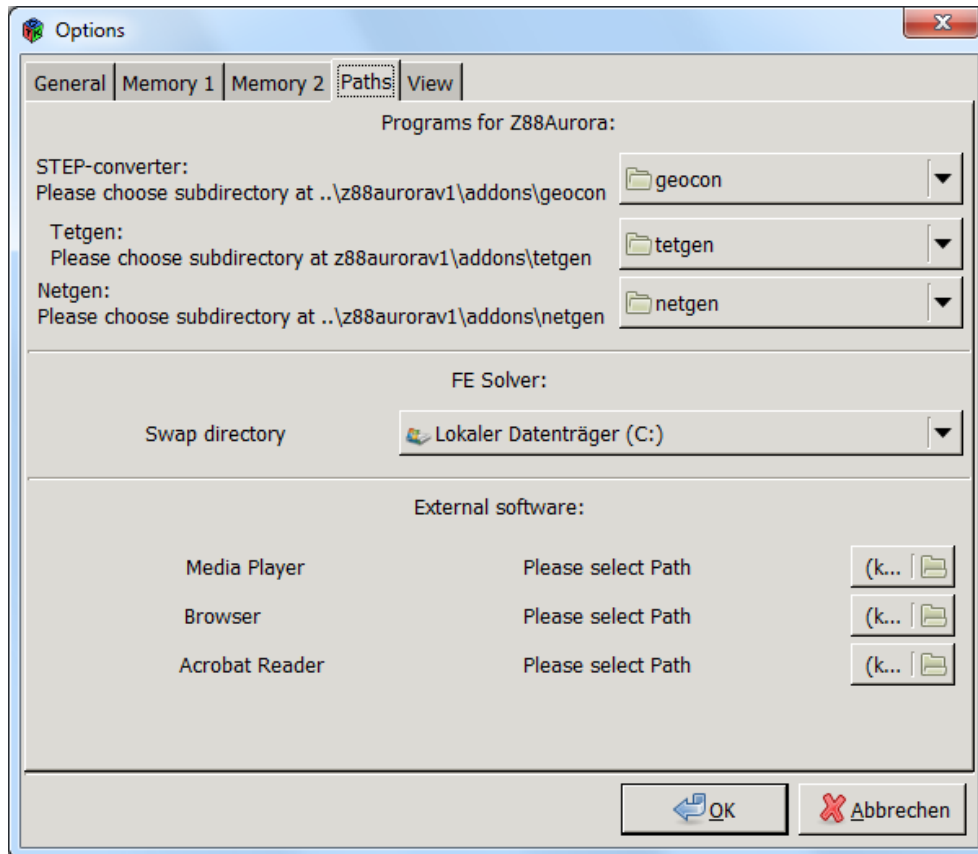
Options

General | Memory 1 | Memory 2 | Paths | View

Programs for Z88Aurora:

STEP-converter:
Please choose subdirectory at ..\z88aurorav1\addons\geocon

geocon

Tetgen:
Please choose subdirectory at z88aurorav1\addons\tetgen

tetgen

Netgen:
Please choose subdirectory at ..\z88aurorav1\addons\netgen

netgen

FE Solver:

Swap directory

Lokaler Datenträger (C:)

External software:

Media Player | Please select Path | (k...

Browser | Please select Path | (k...

Acrobat Reader | Please select Path | (k...

OK

Abbrechen